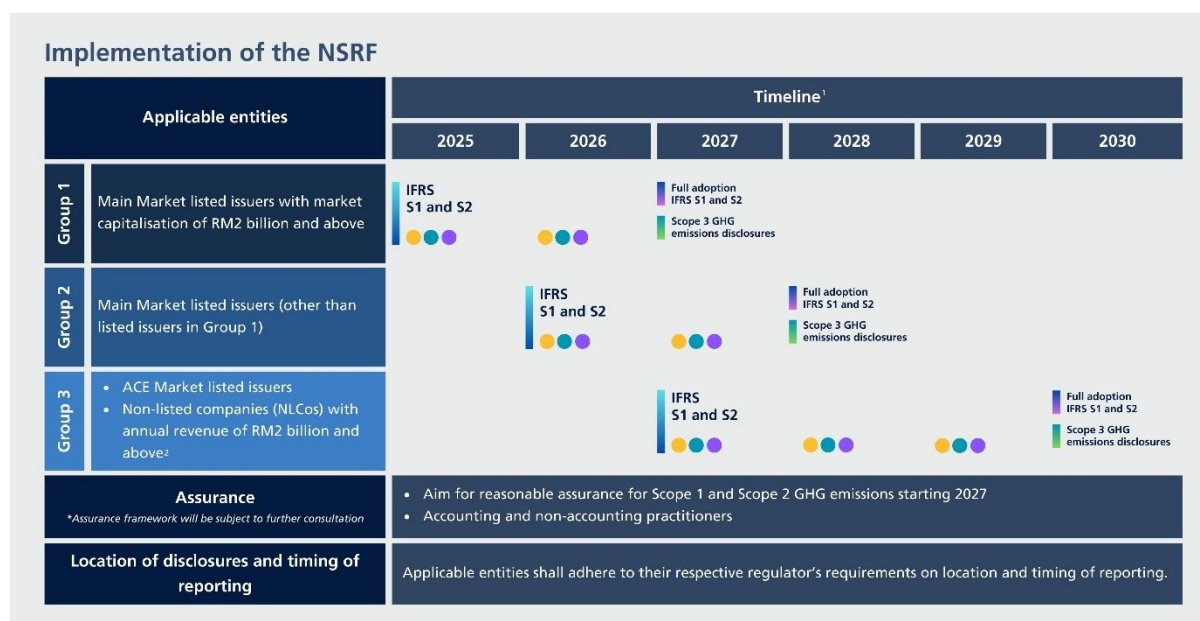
Implementation of the NSRF

| Applicable entities | | Timeline¹ | | | | | |
|---|---|---|---|---|---|---|---|
| | | 2025 | 2026 | 2027 | 2028 | 2029 | 2030 |
| Group 1 | Main Market listed issuers with market capitalisation of RM2 billion and above | IFRS S1 and S2 | | Full adoption IFRS S1 and S2; Scope 3 GHG emissions disclosures | | | |
| Group 2 | Main Market listed issuers (other than listed issuers in Group 1) | | IFRS S1 and S2 | | Full adoption IFRS S1 and S2; Scope 3 GHG emissions disclosures | | |
| Group 3 | • ACE Market listed issuers • Non-listed companies (NLCos) with annual revenue of RM2 billion and above² | | | IFRS S1 and S2 | | | Full adoption IFRS S1 and S2; Scope 3 GHG emissions disclosures |

Assurance
*Assurance framework will be subject to further consultation

• Aim for reasonable assurance for Scope 1 and Scope 2 GHG emissions starting 2027
• Accounting and non-accounting practitioners

Location of disclosures and timing of reporting

Applicable entities shall adhere to their respective regulator's requirements on location and timing of reporting.